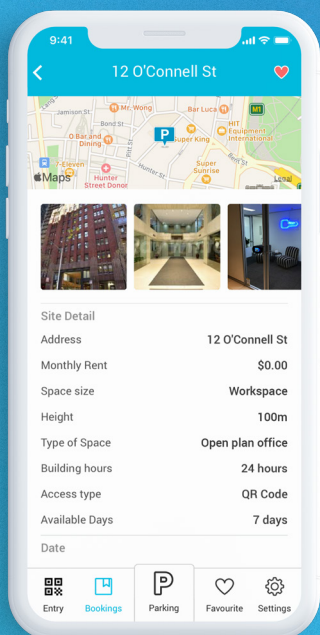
9:41

12 O'Connell St

Mr. Wong
Bar Luca
M1
Jamison St.
Bond St
Burger King
HTH Equipment International
O Bar and Dining
Hunter St
7-Eleven
Hunter Street Donor
Super Sunrise
Bent St
Maps
Legal

Site Detail

| | |
|---|---|
| Address | 12 O'Connell St |
| Monthly Rent | $0.00 |
| Space size | Workspace |
| Height | 100m |
| Type of Space | Open plan office |
| Building hours | 24 hours |
| Access type | QR Code |
| Available Days | 7 days |

Date

Entry
Bookings
Parking
Favourite
Settings